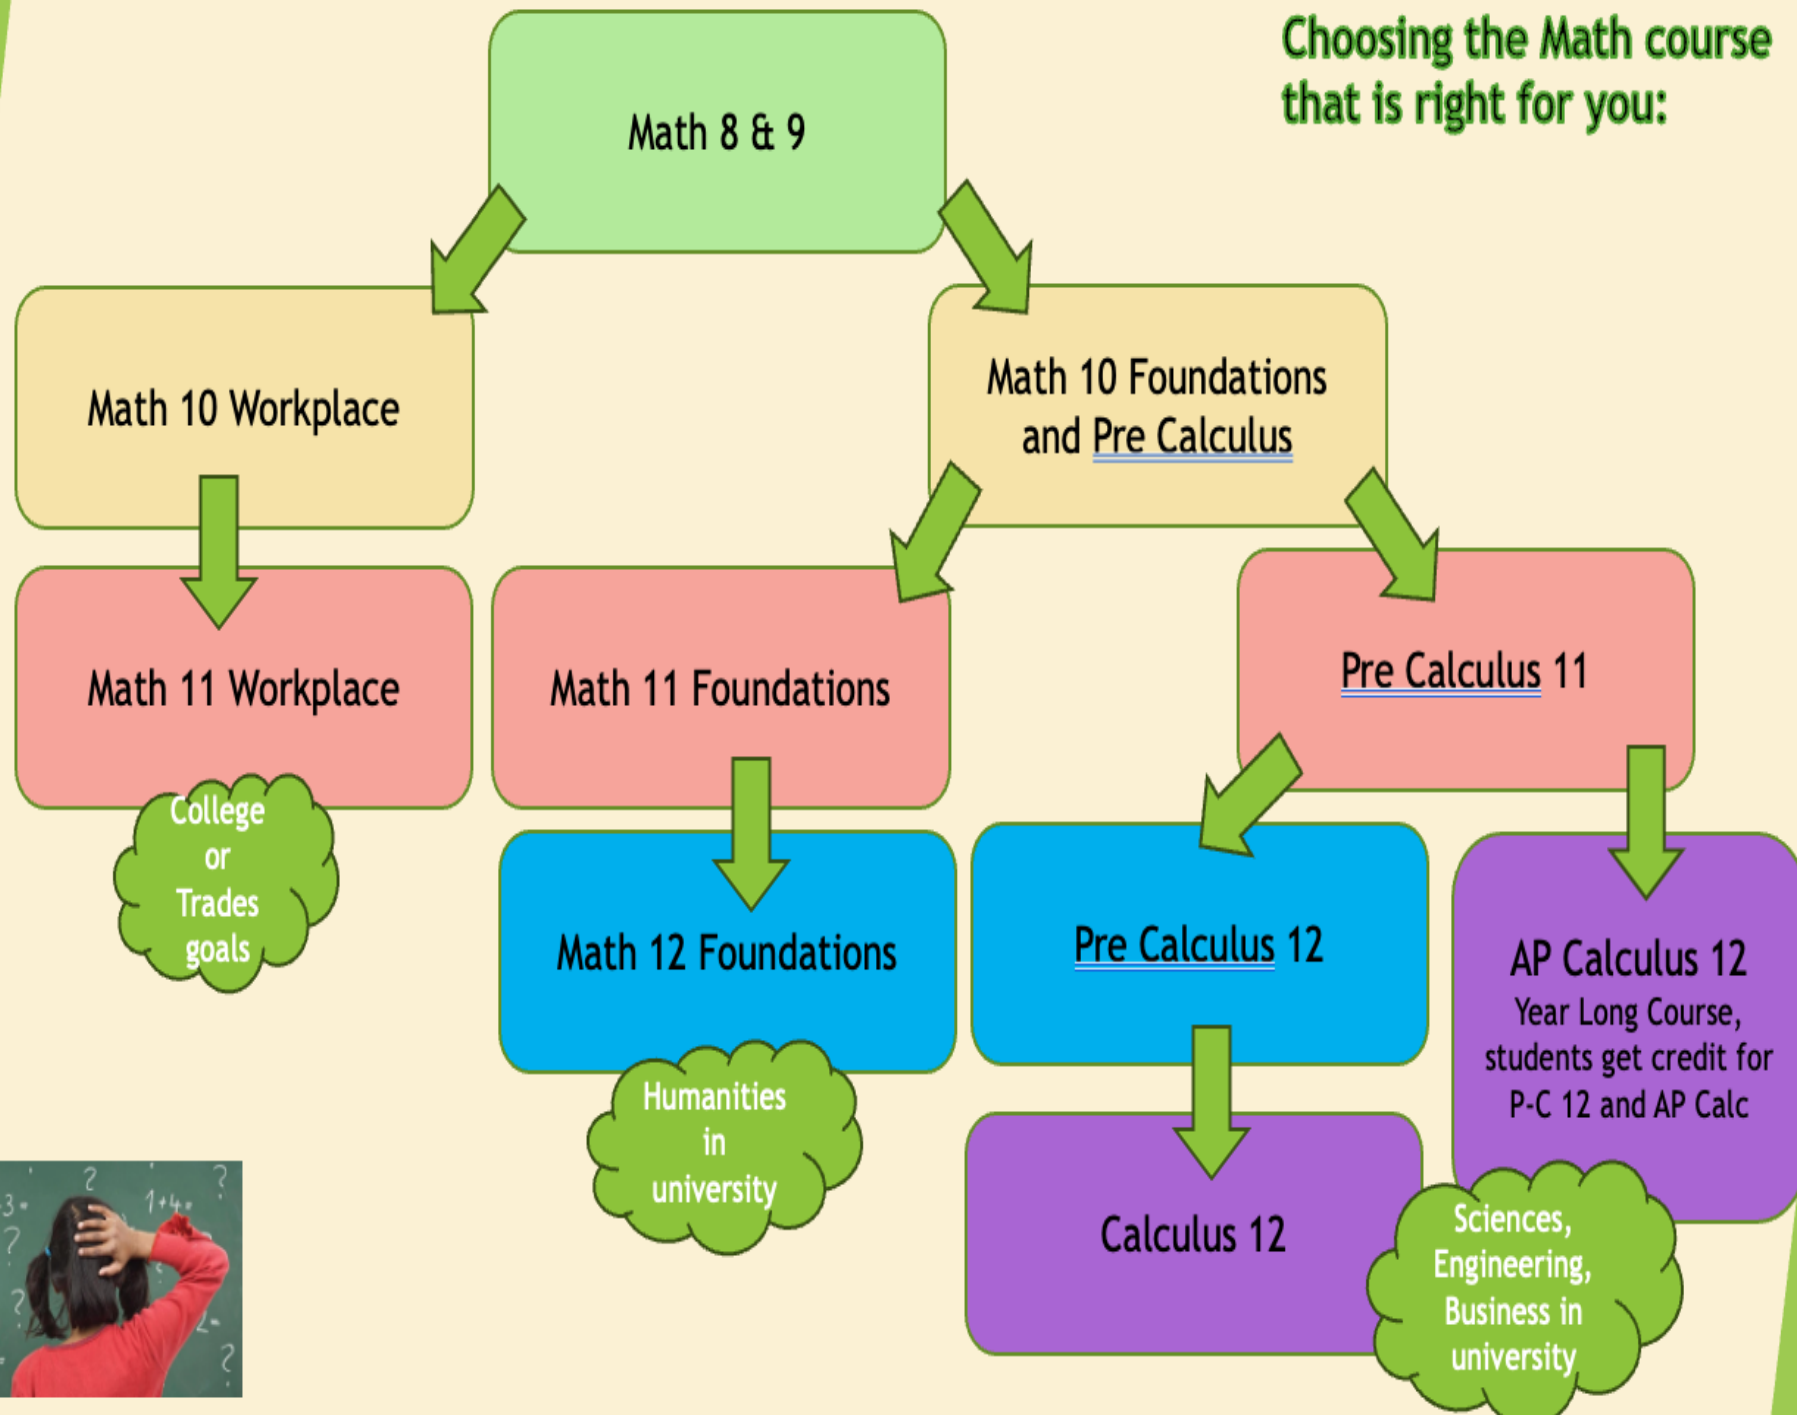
Choosing the Math course that is right for you:

Math 8 & 9

Math 10 Workplace

Math 10 Foundations and Pre Calculus

Math 11 Workplace

Math 11 Foundations

Pre Calculus 11

College or Trades goals

Math 12 Foundations

Pre Calculus 12

AP Calculus 12
Year Long Course, students get credit for P-C 12 and AP Calc

Humanities in university

Calculus 12

Sciences, Engineering, Business in university

3 ? 1+4 ? ? 2 ?